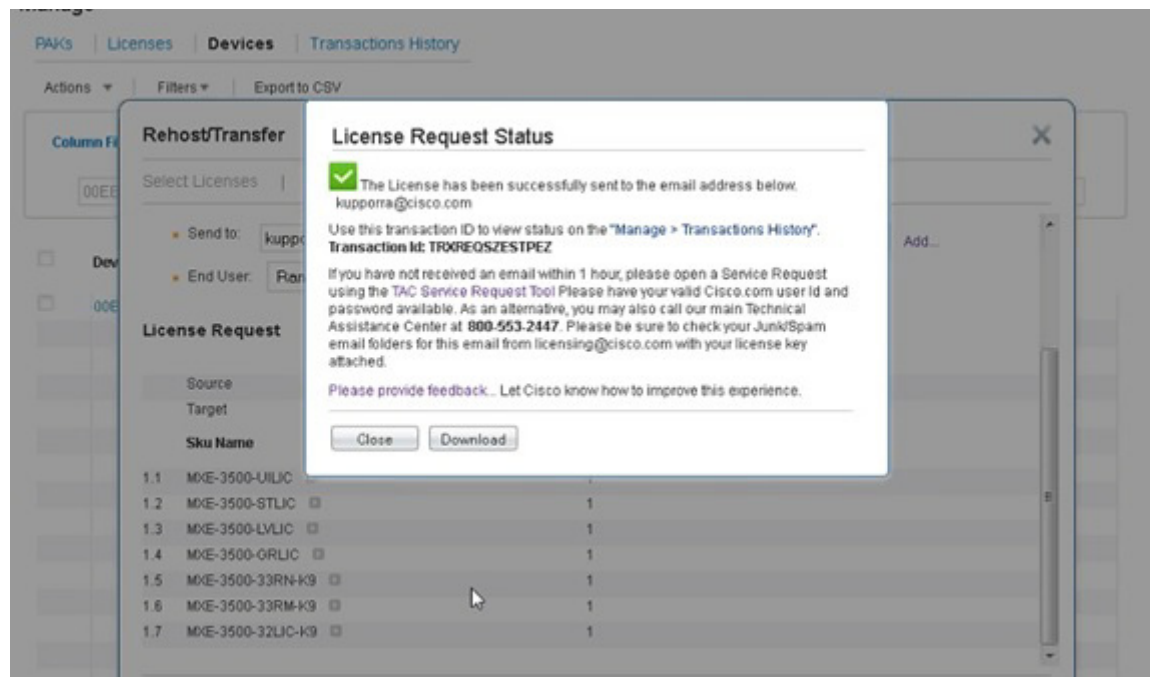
PAKs | Licenses | Devices | Transactions History

Actions ▾ | Filters ▾ | Export to CSV

Column Fi

00EE

Dev

00E

Rehost/Transfer

Select Licenses |

• Send to: kuppo

• End User: Ran

Add...

License Request

Source

Target

Sku Name

| | | |
|---|---|---|
| 1.1 | MXE-3500-UILIC | |
| 1.2 | MXE-3500-STLIC | 1 |
| 1.3 | MXE-3500-LVLIC | 1 |
| 1.4 | MXE-3500-GRLIC | 1 |
| 1.5 | MXE-3500-33RN-K9 | 1 |
| 1.6 | MXE-3500-33RM-K9 | 1 |
| 1.7 | MXE-3500-32LIC-K9 | 1 |

License Request Status

The License has been successfully sent to the email address below.
kupporra@cisco.com

Use this transaction ID to view status on the "Manage > Transactions History".
Transaction Id: TRXREQSZESTPEZ

If you have not received an email within 1 hour, please open a Service Request using the TAC Service Request Tool Please have your valid Cisco.com user Id and password available. As an alternative, you may also call our main Technical Assistance Center at 800-553-2447. Please be sure to check your Junk/Spam email folders for this email from licensing@cisco.com with your license key attached.

Please provide feedback... Let Cisco know how to improve this experience.

Close | Download